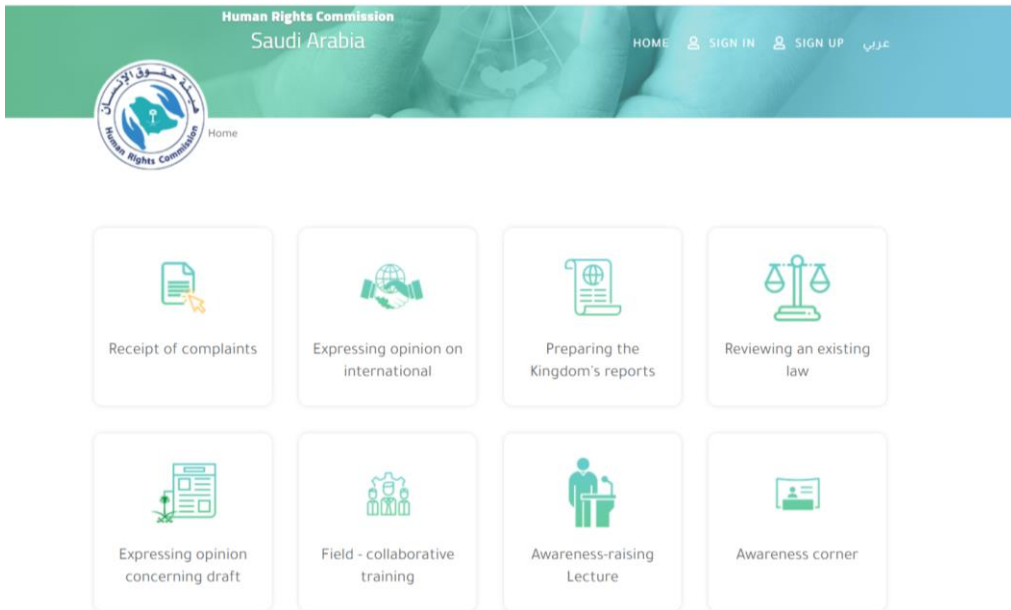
Human Rights Commission
Saudi Arabia

HOME SIGN IN SIGN UP عربي

هيئة حقوق الإنسان
Human Rights Commission

Home

Receipt of complaints

Expressing opinion on international

Preparing the Kingdom's reports

Reviewing an existing law

Expressing opinion concerning draft

Field - collaborative training

Awareness-raising Lecture

Awareness corner